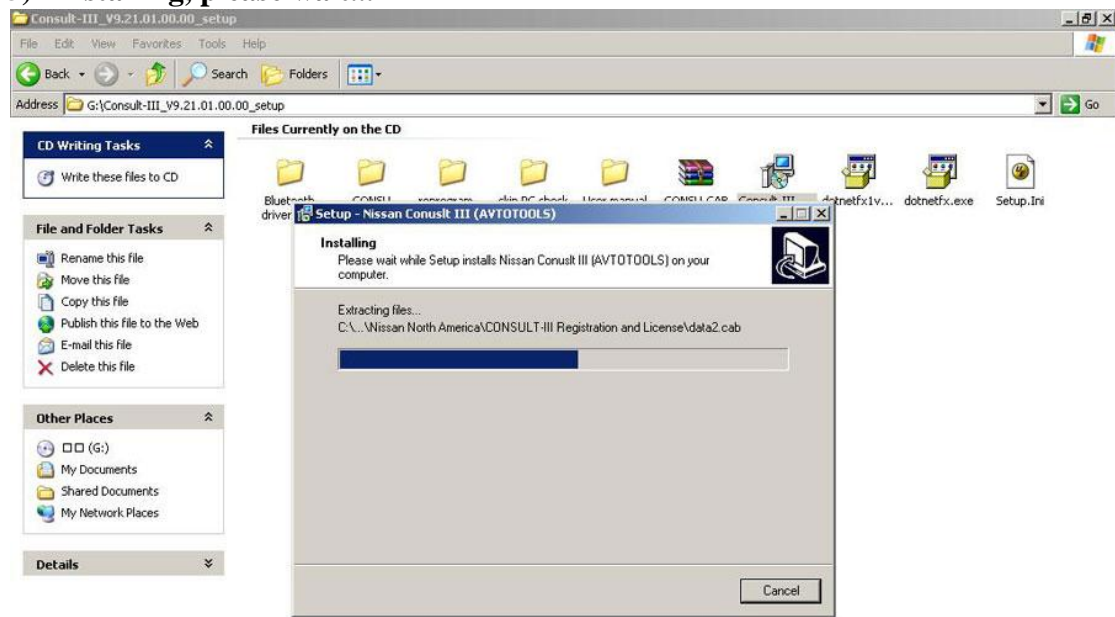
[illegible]
Consult-III_V9.21.01.00.00_setup
File Edit View Favorites Tools Help
Back Search Folders
Address G:\Consult-III_V9.21.01.00.00_setup
Go

Files Currently on the CD

CD Writing Tasks
Write these files to CD

File and Folder Tasks
Rename this file
Move this file
Copy this file
Publish this file to the Web
E-mail this file
Delete this file

Other Places
□□ (G:)
My Documents
Shared Documents
My Network Places

Details

Bluetooth driver
CONSU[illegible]
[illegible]
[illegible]
User manual
CONSU.CAB
Consult-III
dotnetfx1v...
dotnetfx.exe
Setup.Ini

Setup - Nissan Conuslt III (AVTOTOOLS)
Installing
Please wait while Setup installs Nissan Conuslt III (AVTOTOOLS) on your computer.

Extracting files...
C:\...\Nissan North America\CONSULT-III Registration and License\data2.cab

Cancel